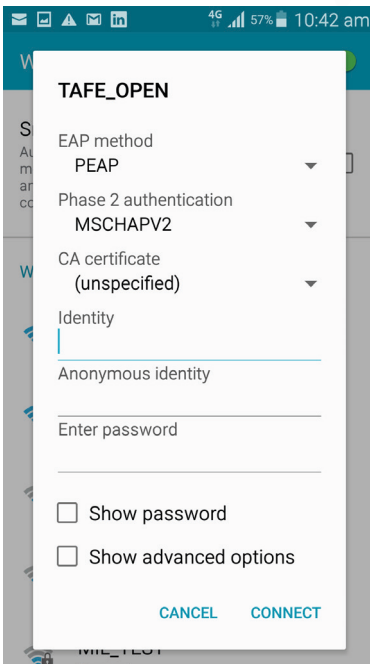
4G 57% 10:42 am

TAFE_OPEN

EAP method
PEAP

Phase 2 authentication
MSCHAPV2

CA certificate
(unspecified)

Identity

Anonymous identity

Enter password

Show password

Show advanced options

CANCEL CONNECT